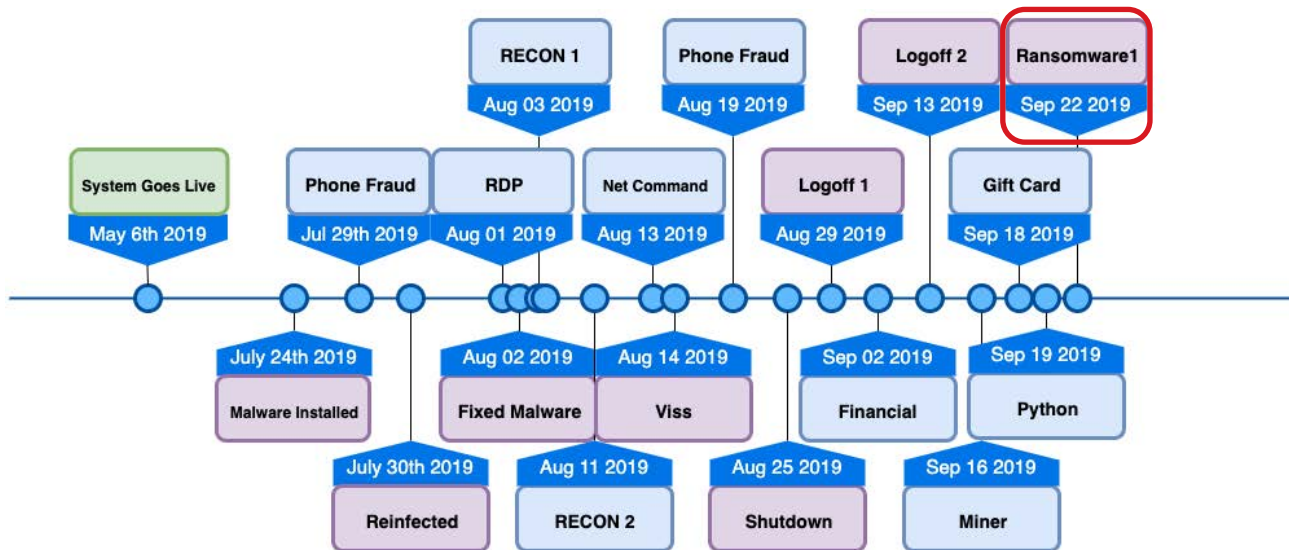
RECON 1
Aug 03 2019

Phone Fraud
Aug 19 2019

Logoff 2
Sep 13 2019

Ransomware1
Sep 22 2019

System Goes Live
May 6th 2019

Phone Fraud
Jul 29th 2019

RDP
Aug 01 2019

Net Command
Aug 13 2019

Logoff 1
Aug 29 2019

Gift Card
Sep 18 2019

July 24th 2019
Malware Installed

Aug 02 2019
Fixed Malware

Aug 14 2019
Viss

Sep 02 2019
Financial

Sep 19 2019
Python

July 30th 2019
Reinfected

Aug 11 2019
RECON 2

Aug 25 2019
Shutdown

Sep 16 2019
Miner